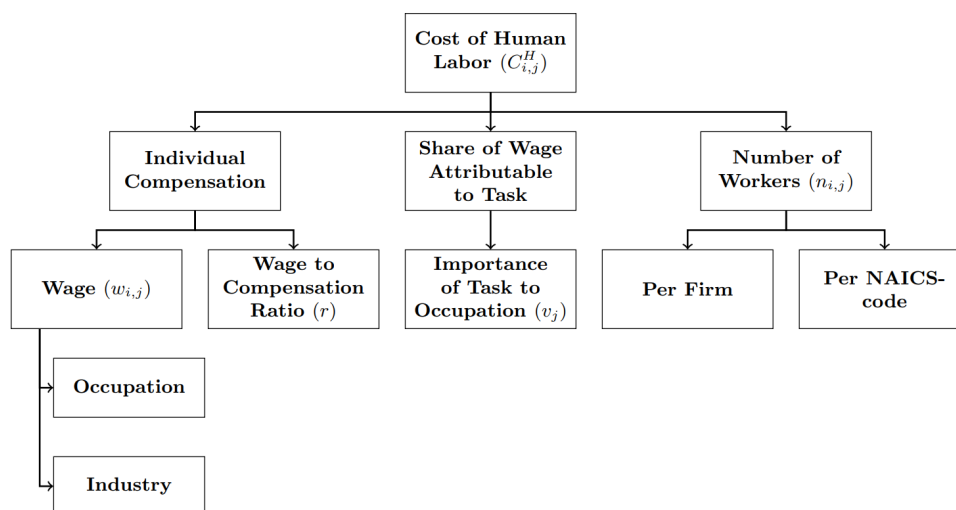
Cost of Human Labor $(C_{i,j}^{H})$

Individual Compensation

Share of Wage Attributable to Task

Number of Workers $(n_{i,j})$

Wage $(w_{i,j})$

Wage to Compensation Ratio $(r)$

Importance of Task to Occupation $(v_j)$

Per Firm

Per NAICS-code

Occupation

Industry